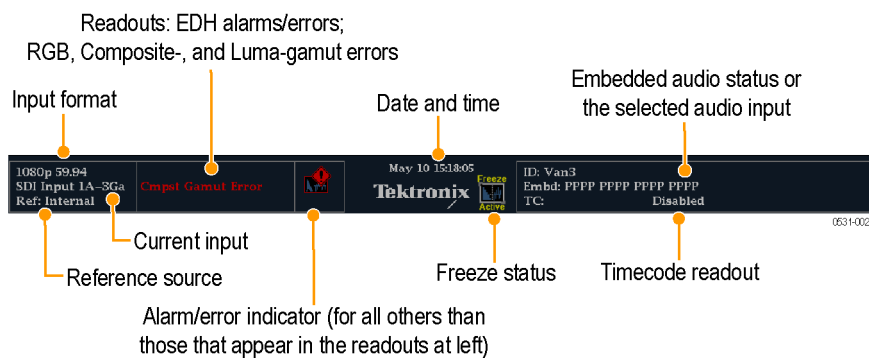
Readouts: EDH alarms/errors; RGB, Composite-, and Luma-gamut errors

Input format

Date and time

Embedded audio status or the selected audio input

1080p 59.94
SDI Input 1A–3Ga
Ref: Internal

Cmpst Gamut Error

May 10 15:18:05

Tektronix

Freeze
Active

ID: Van3
Embd: PPPP PPPP PPPP PPPP
TC: Disabled

0531-002

Current input

Reference source

Freeze status

Timecode readout

Alarm/error indicator (for all others than those that appear in the readouts at left)